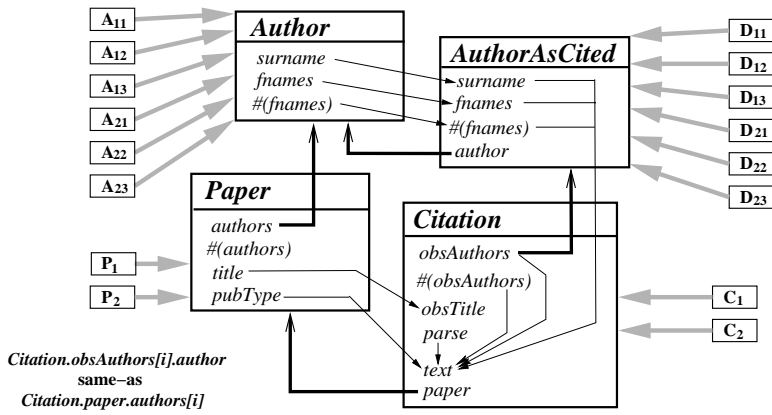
$A_{11}$
$A_{12}$
$A_{13}$
$A_{21}$
$A_{22}$
$A_{23}$

Author
surname
fnames
#(fnames)

AuthorAsCited
surname
fnames
#(fnames)
author

$D_{11}$
$D_{12}$
$D_{13}$
$D_{21}$
$D_{22}$
$D_{23}$

Paper
authors
#(authors)
title
pubType

$P_1$
$P_2$

Citation
obsAuthors
#(obsAuthors)
obsTitle
parse
text
paper

$C_1$
$C_2$

Citation.obsAuthors[i].author
same–as
Citation.paper.authors[i]